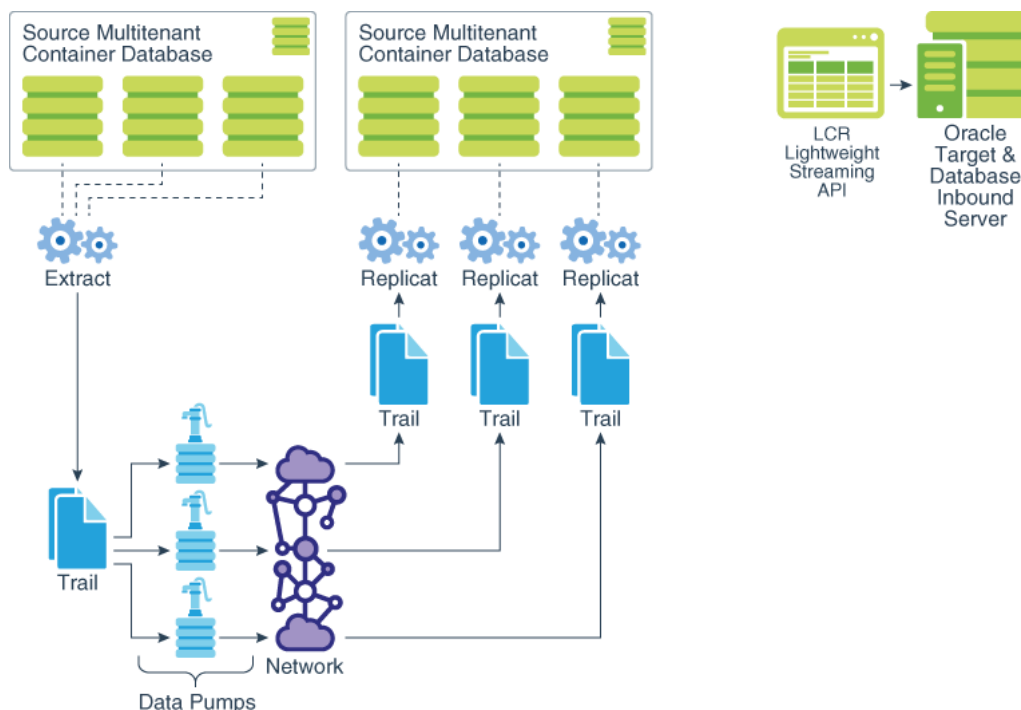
Source Multitenant Container Database

Source Multitenant Container Database

LCR Lightweight Streaming API

Oracle Target & Database Inbound Server

Extract

Replicat

Replicat

Replicat

Trail

Trail

Trail

Trail

Network

Data Pumps